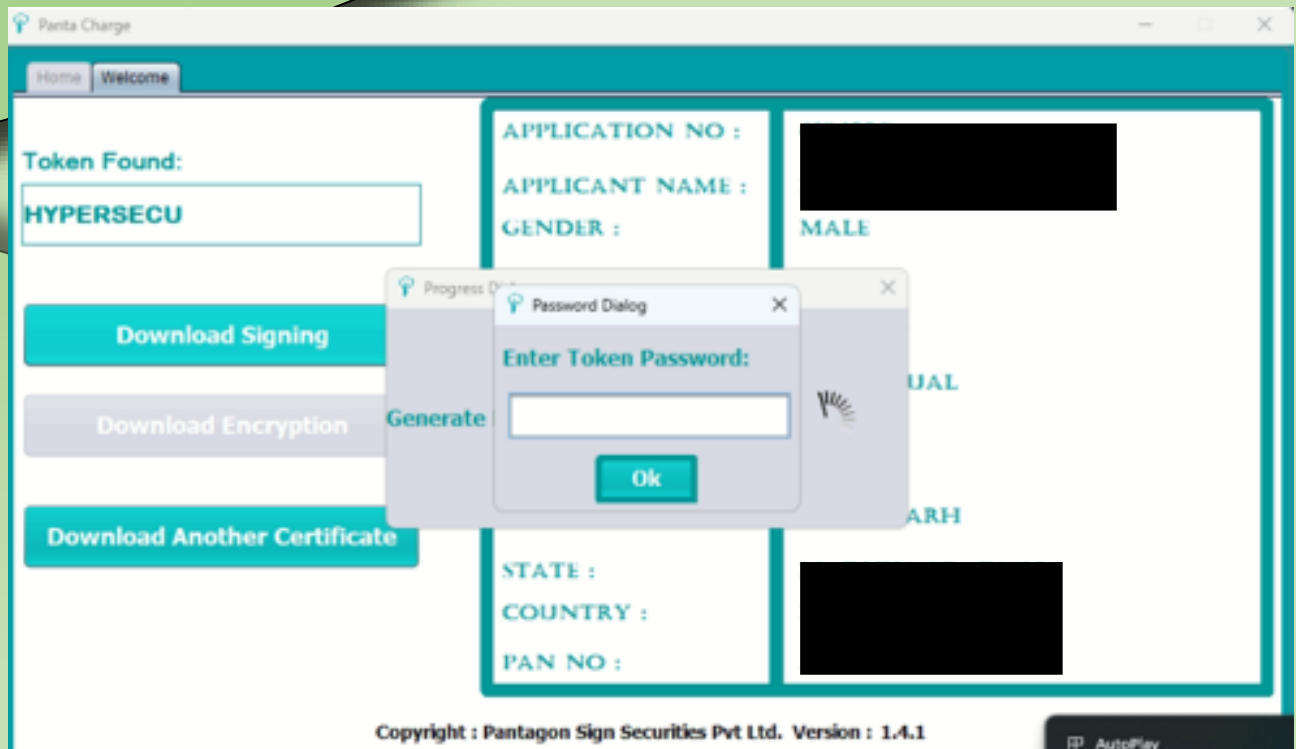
Panta Charge

Home Welcome

Token Found:

HYPERSECU

Download Signing

Download Encryption

Download Another Certificate

APPLICATION NO :

APPLICANT NAME :

GENDER :

MALE

Progress D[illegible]

Generate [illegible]

Password Dialog

Enter Token Password:

Ok

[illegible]UAL

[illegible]ARH

STATE :

COUNTRY :

PAN NO :

Copyright : Pantagon Sign Securities Pvt Ltd. Version : 1.4.1

AutoPlay